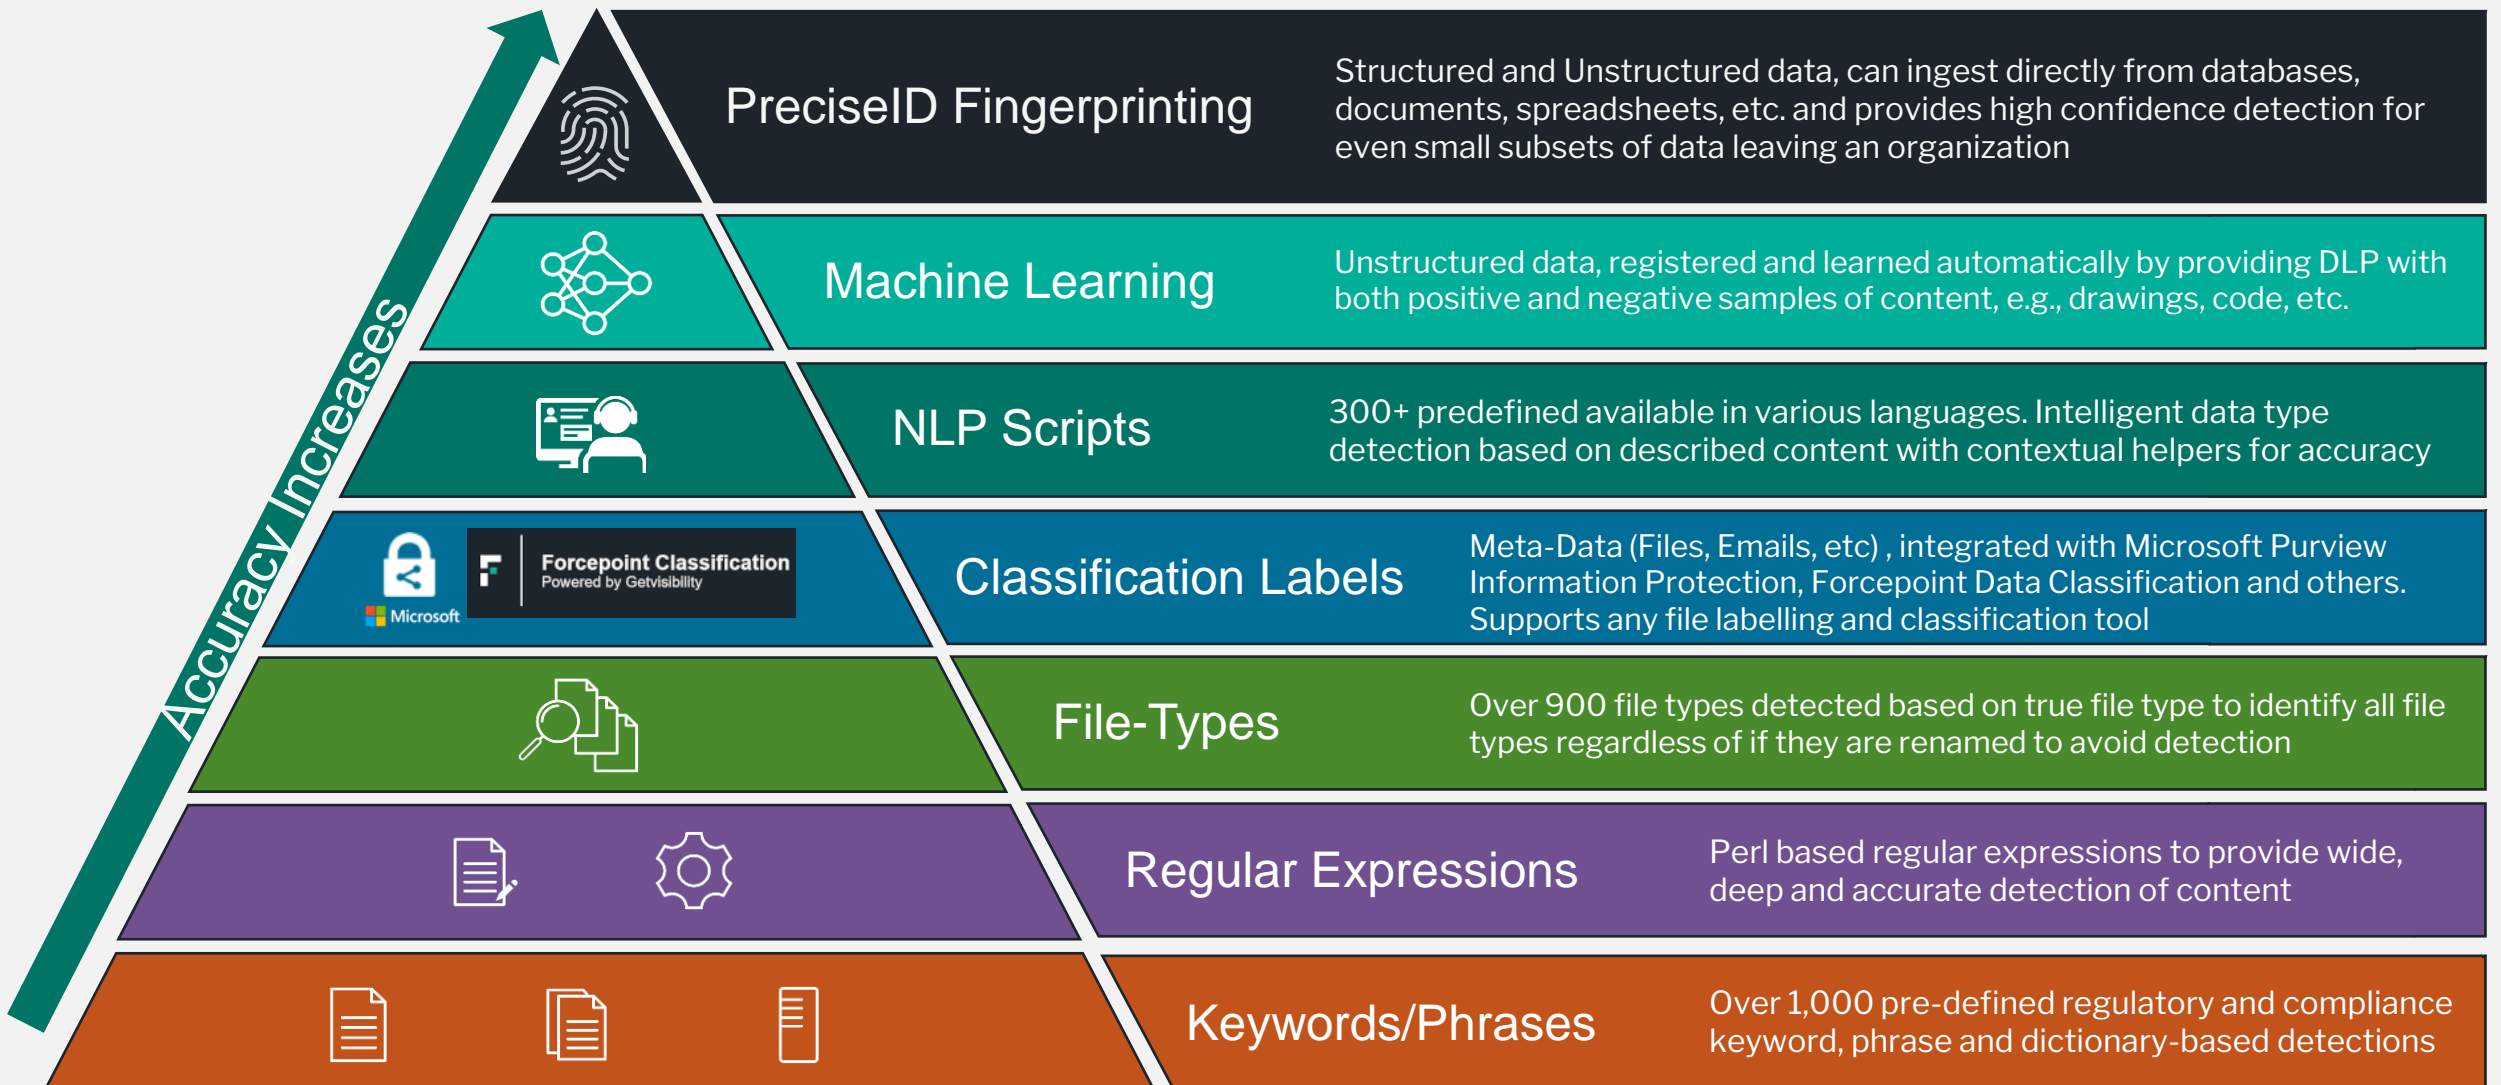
Accuracy Increases

PreciseID Fingerprinting

Structured and Unstructured data, can ingest directly from databases, documents, spreadsheets, etc. and provides high confidence detection for even small subsets of data leaving an organization

Machine Learning

Unstructured data, registered and learned automatically by providing DLP with both positive and negative samples of content, e.g., drawings, code, etc.

NLP Scripts

300+ predefined available in various languages. Intelligent data type detection based on described content with contextual helpers for accuracy

Microsoft

Forcepoint Classification
Powered by Getvisibility

Classification Labels

Meta-Data (Files, Emails, etc) , integrated with Microsoft Purview Information Protection, Forcepoint Data Classification and others. Supports any file labelling and classification tool

File-Types

Over 900 file types detected based on true file type to identify all file types regardless of if they are renamed to avoid detection

Regular Expressions

Perl based regular expressions to provide wide, deep and accurate detection of content

Keywords/Phrases

Over 1,000 pre-defined regulatory and compliance keyword, phrase and dictionary-based detections